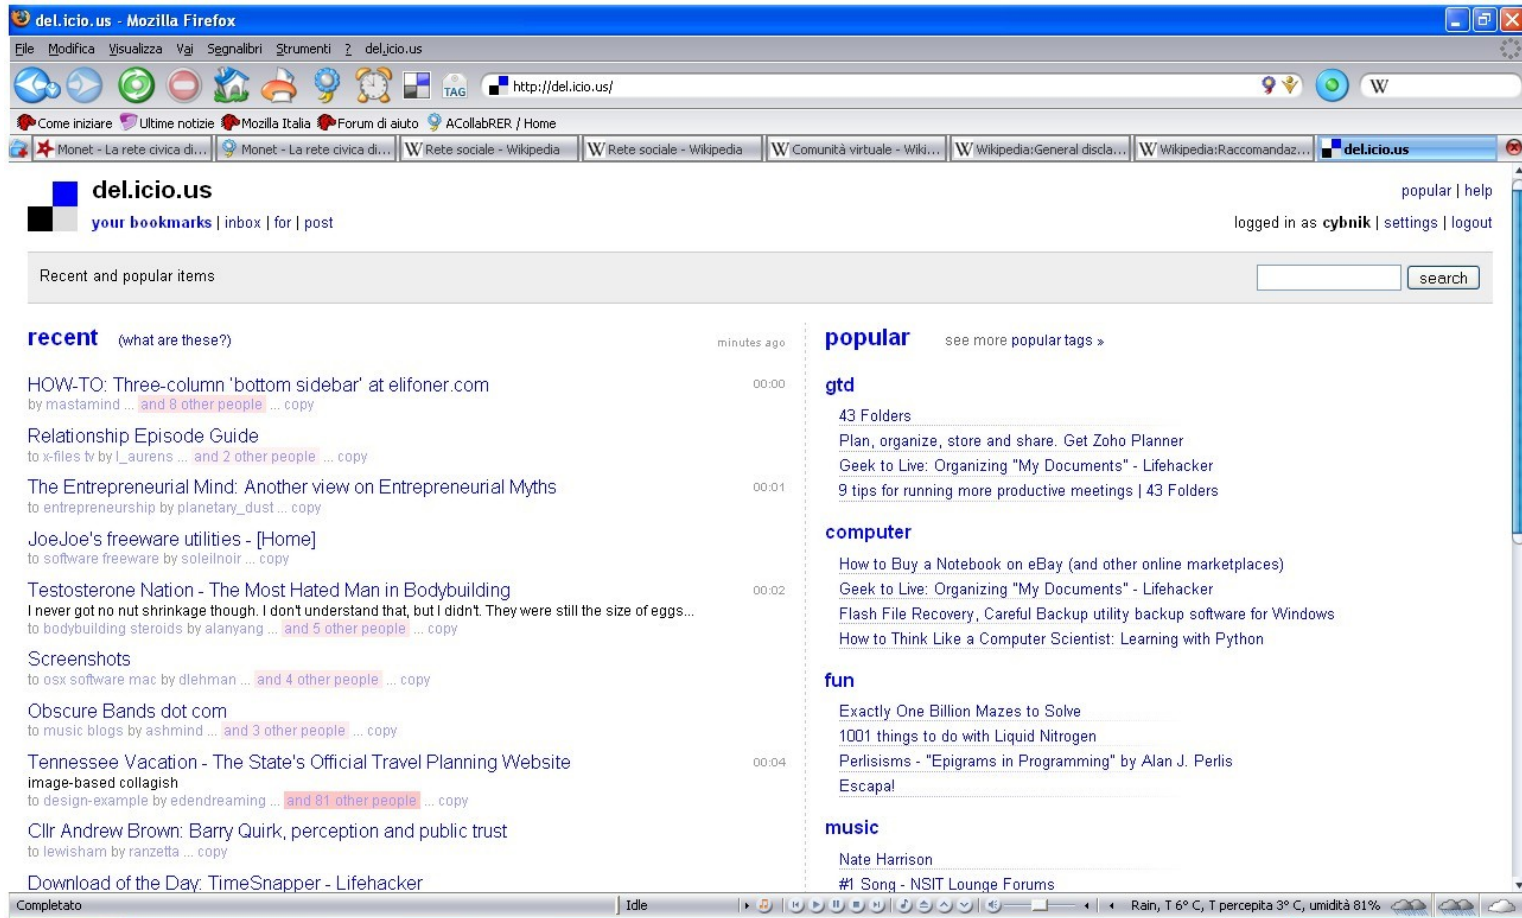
del.icio.us - Mozilla Firefox

File Modifica Visualizza Vai Segnalibri Strumenti ? del.icio.us

TAG http://del.icio.us/

Come iniziare Ultime notizie Mozilla Italia Forum di aiuto ACollabRER / Home

Monet - La rete civica di... Monet - La rete civica di... Rete sociale - Wikipedia Rete sociale - Wikipedia Comunità virtuale - Wiki... Wikipedia:General discla... Wikipedia:Raccomandaz... del.icio.us

del.icio.us
your bookmarks | inbox | for | post

popular | help
logged in as cybnik | settings | logout

Recent and popular items
search

recent (what are these?) minutes ago

HOW-TO: Three-column 'bottom sidebar' at elifoner.com 00:00
by mastamind ... and 8 other people ... copy

Relationship Episode Guide
to x-files tv by l_aurens ... and 2 other people ... copy

The Entrepreneurial Mind: Another view on Entrepreneurial Myths 00:01
to entrepreneurship by planetary_dust ... copy

JoeJoe's freeware utilities - [Home]
to software freeware by soleilnoir ... copy

Testosterone Nation - The Most Hated Man in Bodybuilding 00:02
I never got no nut shrinkage though. I don't understand that, but I didn't. They were still the size of eggs...
to bodybuilding steroids by alanyang ... and 5 other people ... copy

Screenshots
to osx software mac by dlehman ... and 4 other people ... copy

Obscure Bands dot com
to music blogs by ashmind ... and 3 other people ... copy

Tennessee Vacation - The State's Official Travel Planning Website 00:04
image-based collagish
to design-example by edendreaming ... and 81 other people ... copy

Cllr Andrew Brown: Barry Quirk, perception and public trust
to lewisham by ranzetta ... copy

Download of the Day: TimeSnapper - Lifehacker

popular see more popular tags »

gtd
43 Folders
Plan, organize, store and share. Get Zoho Planner
Geek to Live: Organizing "My Documents" - Lifehacker
9 tips for running more productive meetings | 43 Folders

computer
How to Buy a Notebook on eBay (and other online marketplaces)
Geek to Live: Organizing "My Documents" - Lifehacker
Flash File Recovery, Careful Backup utility backup software for Windows
How to Think Like a Computer Scientist: Learning with Python

fun
Exactly One Billion Mazes to Solve
1001 things to do with Liquid Nitrogen
Perlisisms - "Epigrams in Programming" by Alan J. Perlis
Escapa!

music
Nate Harrison
#1 Song - NSIT Lounge Forums

Completato Idle Rain, T 6° C, T percepita 3° C, umidità 81%